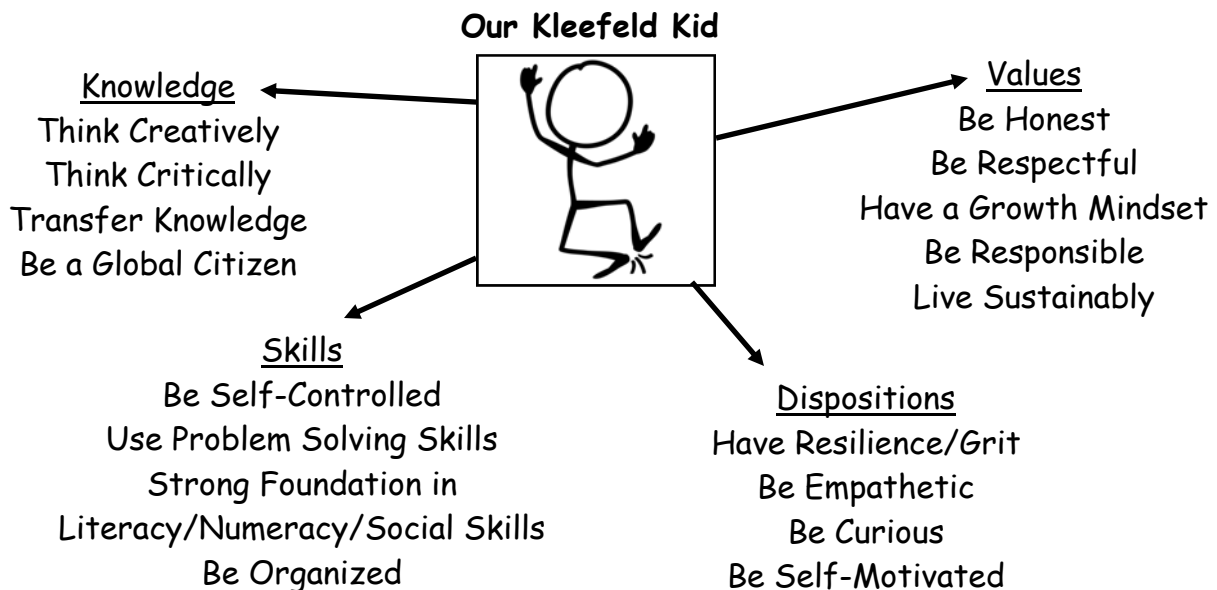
Our Kleefeld Kid

Knowledge
Think Creatively
Think Critically
Transfer Knowledge
Be a Global Citizen

Values
Be Honest
Be Respectful
Have a Growth Mindset
Be Responsible
Live Sustainably

Skills
Be Self-Controlled
Use Problem Solving Skills
Strong Foundation in
Literacy/Numeracy/Social Skills
Be Organized

Dispositions
Have Resilience/Grit
Be Empathetic
Be Curious
Be Self-Motivated